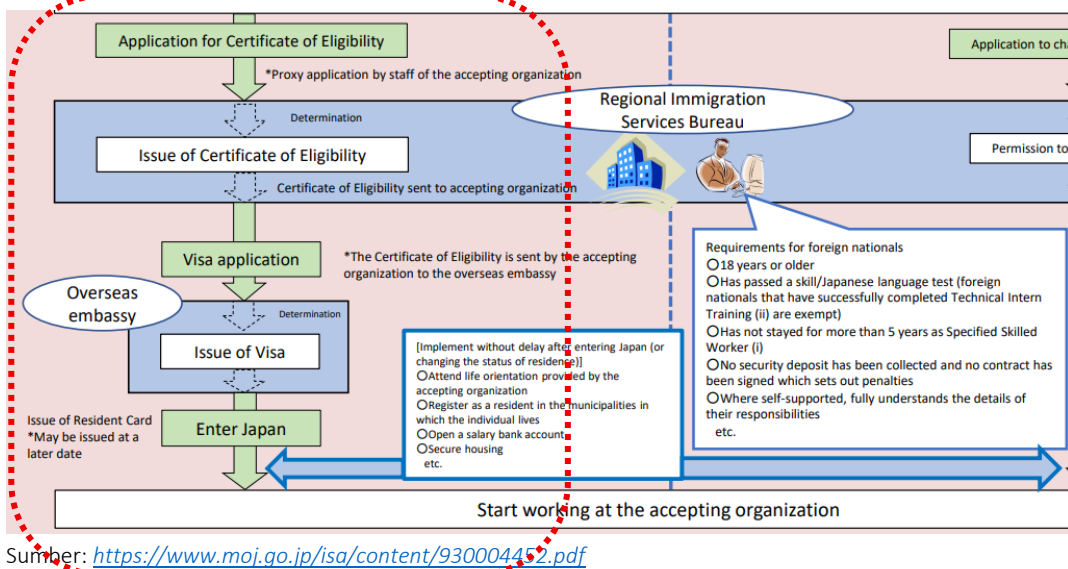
Application for Certificate of Eligibility

*Proxy application by staff of the accepting organization

Application to ch

Determination

Regional Immigration Services Bureau

Issue of Certificate of Eligibility

Permission to

Certificate of Eligibility sent to accepting organization

Visa application

*The Certificate of Eligibility is sent by the accepting organization to the overseas embassy

Requirements for foreign nationals
○18 years or older
○Has passed a skill/Japanese language test (foreign nationals that have successfully completed Technical Intern Training (ii) are exempt)
○Has not stayed for more than 5 years as Specified Skilled Worker (i)
○No security deposit has been collected and no contract has been signed which sets out penalties
○Where self-supported, fully understands the details of their responsibilities
etc.

Overseas embassy

Determination

Issue of Visa

[Implement without delay after entering Japan (or changing the status of residence)]
○Attend life orientation provided by the accepting organization
○Register as a resident in the municipalities in which the individual lives
○Open a salary bank account
○Secure housing
etc.

Issue of Resident Card
*May be issued at a later date

Enter Japan

Start working at the accepting organization

Sumber: https://www.moj.go.jp/isa/content/930004452.pdf